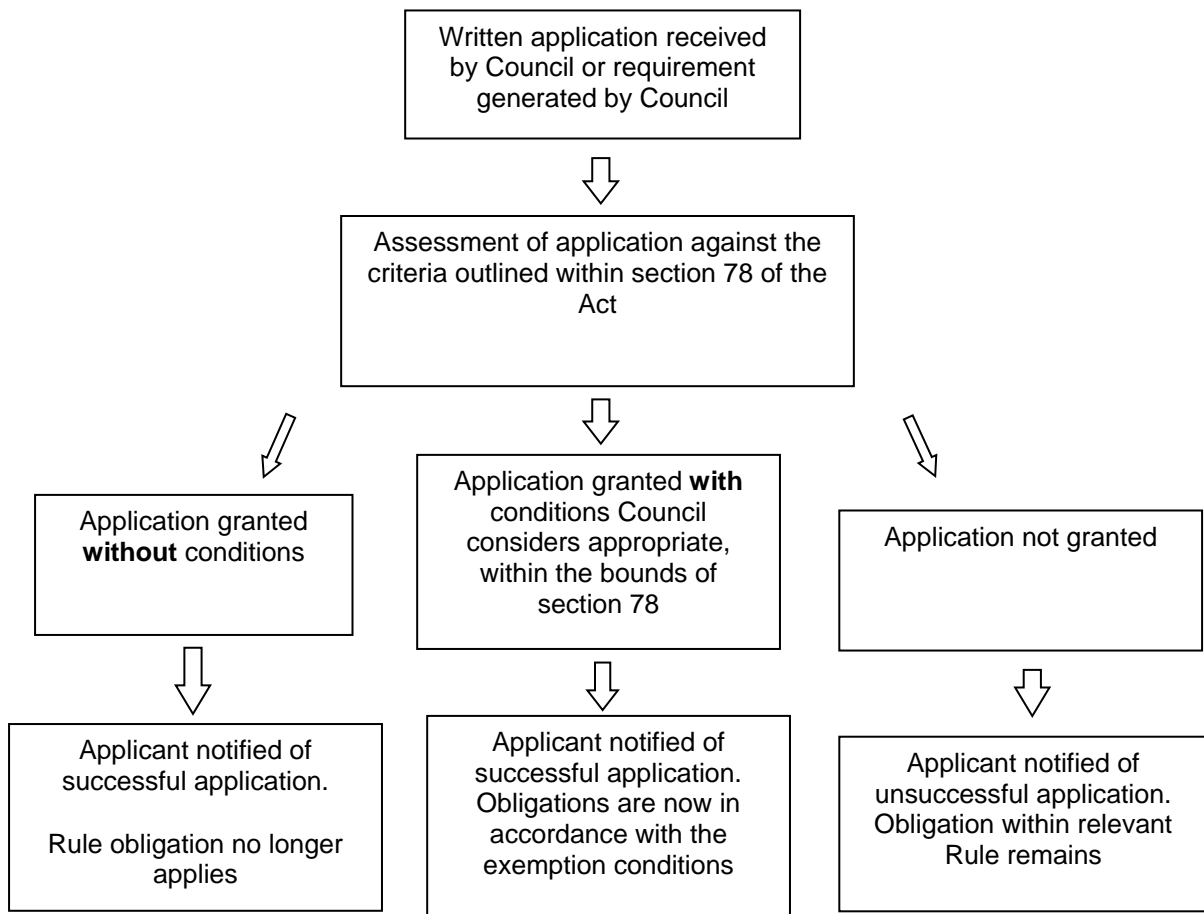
Written application received by Council or requirement generated by Council

Assessment of application against the criteria outlined within section 78 of the Act

Application granted **without** conditions

Application granted **with** conditions Council considers appropriate, within the bounds of section 78

Application not granted

Applicant notified of successful application.

Rule obligation no longer applies

Applicant notified of successful application. Obligations are now in accordance with the exemption conditions

Applicant notified of unsuccessful application. Obligation within relevant Rule remains